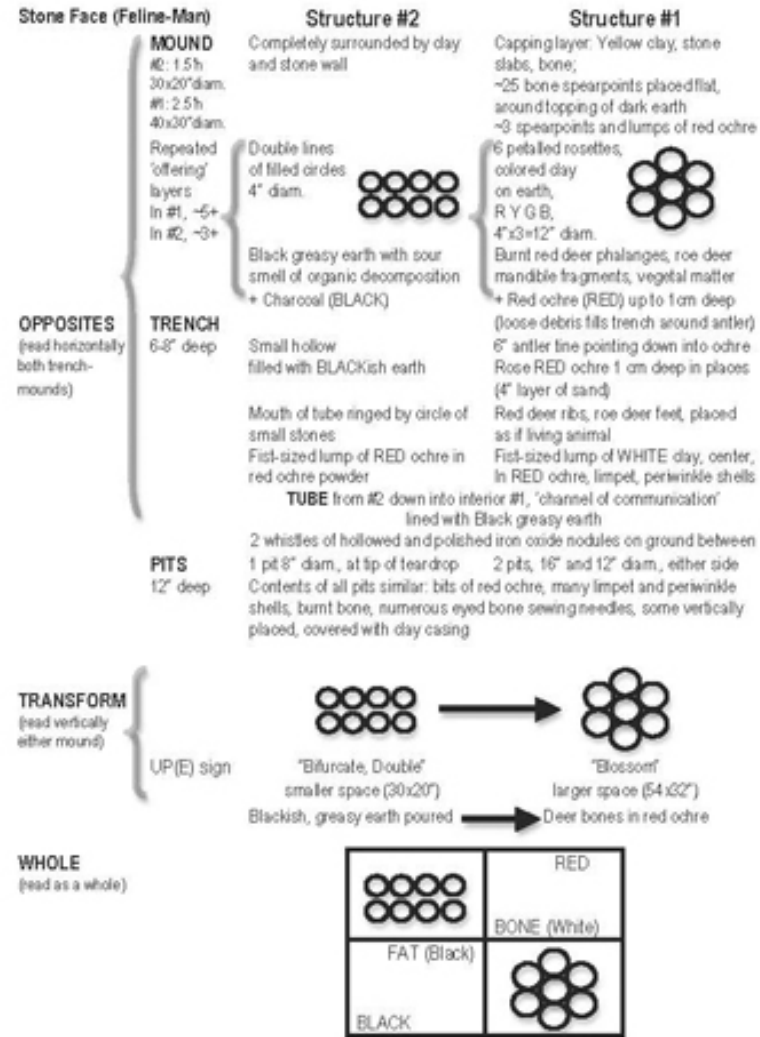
Stone Face (Feline-Man)

Structure #2

Structure #1

MOUND
#2: 1.5'h 30x20"diam.
#1: 2.5'h 40x30"diam.

Completely surrounded by clay and stone wall

Capping layer: Yellow clay, stone slabs, bone; ~25 bone spearpoints placed flat, around topping of dark earth ~3 spearpoints and lumps of red ochre

Repeated 'offering' layers In #1, ~6+ In #2, ~3+

Double lines of filled circles 4" diam.

6 petalled rosettes, colored clay on earth, R Y G B, 4"x3=12" diam.

Black greasy earth with sour smell of organic decomposition + Charcoal (BLACK)

Burnt red deer phalanges, roe deer mandible fragments, vegetal matter + Red ochre (RED) up to 1cm deep (loose debris fills trench around antler)

OPPOSITES (read horizontally both trench-mounds)

TRENCH 6-8" deep

Small hollow filled with BLACKish earth

6" antler tine pointing down into ochre Rose RED ochre 1 cm deep in places (4" layer of sand)

Mouth of tube ringed by circle of small stones Fist-sized lump of RED ochre in red ochre powder

Red deer ribs, roe deer feet, placed as if living animal Fist-sized lump of WHITE clay, center, In RED ochre, limpet, periwinkle shells

TUBE from #2 down into interior #1, "channel of communication" lined with Black greasy earth

2 whistles of hollowed and polished iron oxide nodules on ground between

PITS 12" deep

1 pit 8" diam., at tip of teardrop

2 pits, 16" and 12" diam., either side

Contents of all pits similar: bits of red ochre, many limpet and periwinkle shells, burnt bone, numerous eyed bone sewing needles, some vertically placed, covered with clay casing

TRANSFORM (read vertically either mound)

UP(E) sign

"Bifurcate, Double" smaller space (30x20")

"Blossom" larger space (54x32")

Blackish, greasy earth poured

Deer bones in red ochre

WHOLE (read as a whole)

RED

BONE (White)

FAT (Black)

BLACK